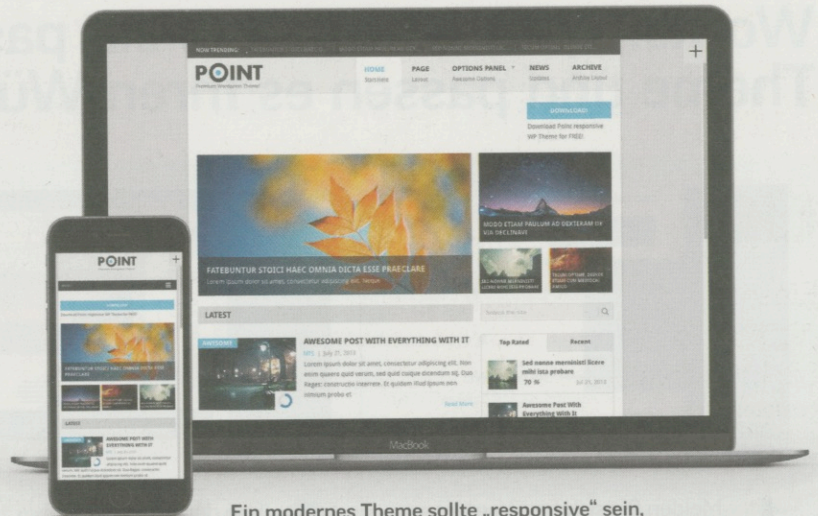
NOW TRENDING:

POINT

HOME
PAGE
OPTIONS PANEL
NEWS
ARCHIVE

DOWNLOAD

Download Point responsive WP Theme for FREE!

FATEBUNTUR STOICI HAEC OMNIA DICTA ESSE PRAECLARE

MODO ETIAM PAULUM AD DEXTERAM UX SIS DECLINAVI

LATEST

AWESOME POST WITH EVERYTHING WITH IT

Lorem ipsum dolor sit amet, consectetur adipiscing elit. Non enim quaero quid verum, sed quid cuique dicendum sit. Duo Reges: constructio interrete. Et quidem illud ipsum non nimium probo et

Read More

Top Rated
Recent

Sed nonne merninisti licere mihi ista probare

Awesome Post With Everything With It

MacBook

POINT

AWESOME POST WITH EVERYTHING WITH IT

Ein modernes Theme sollte „responsive“ sein.